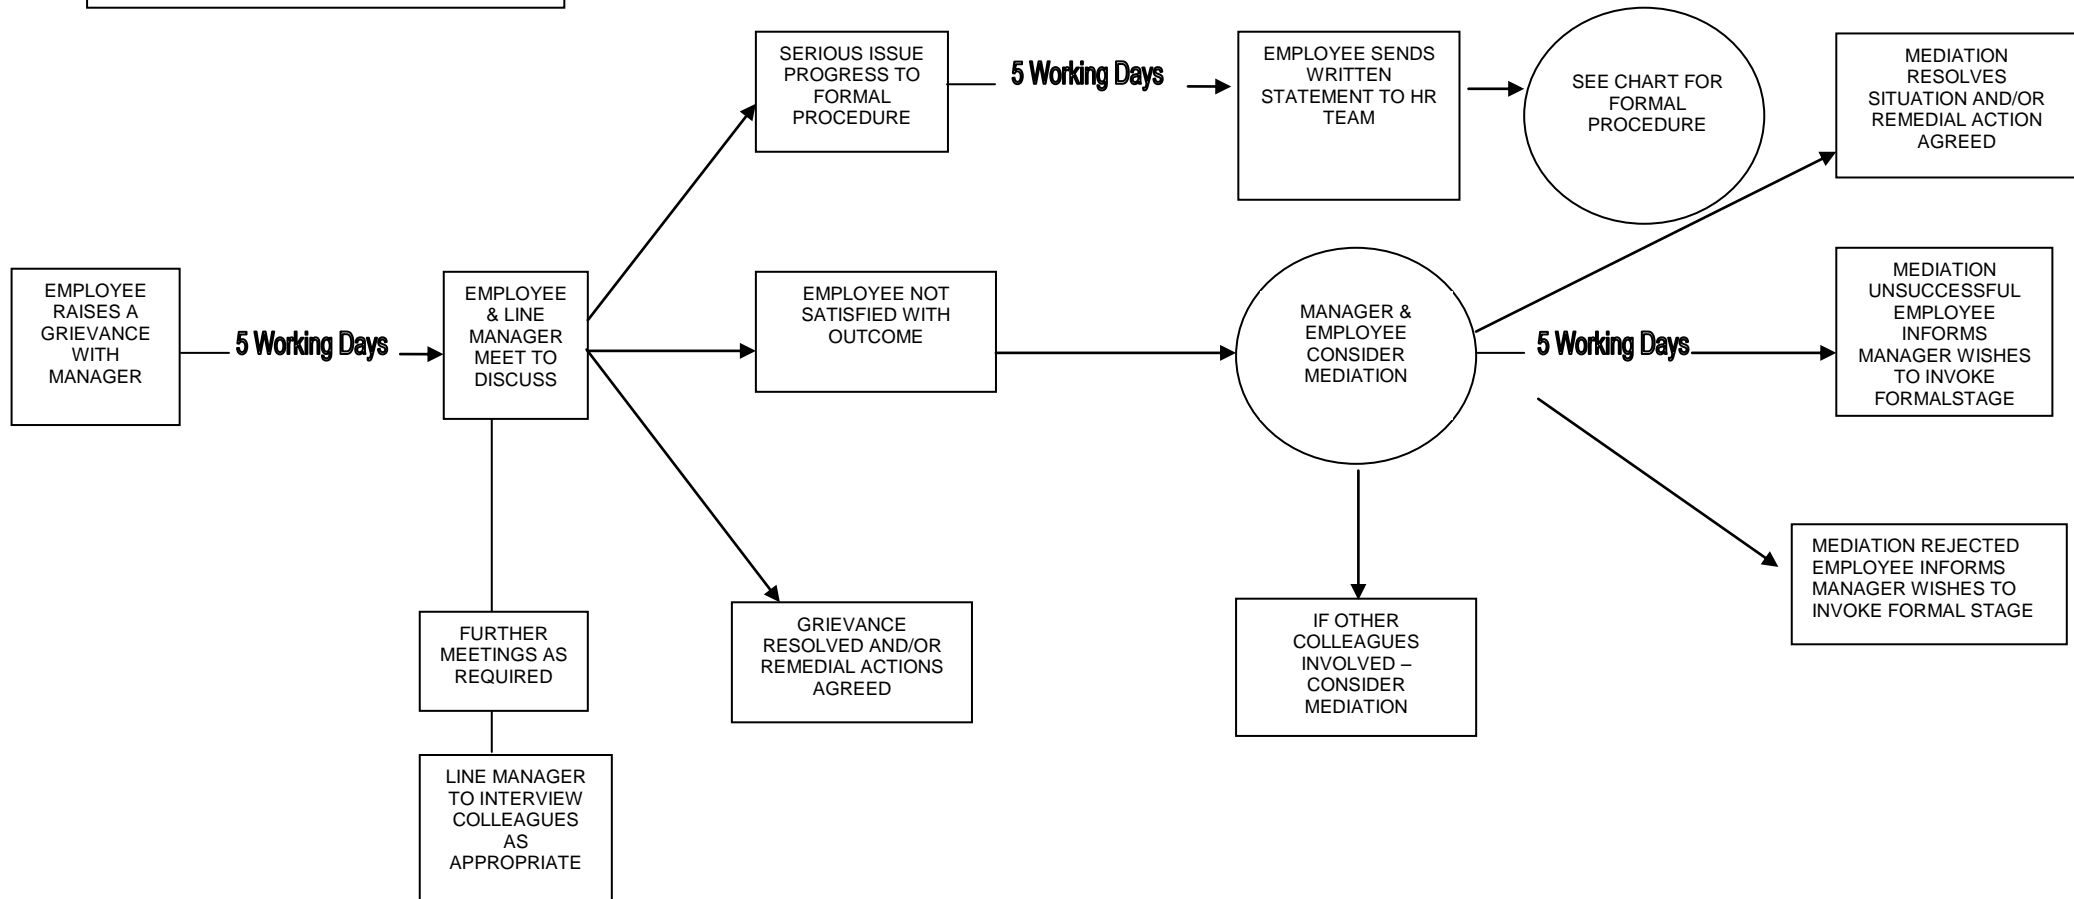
EMPLOYEE RAISES A GRIEVANCE WITH MANAGER

5 Working Days

EMPLOYEE & LINE MANAGER MEET TO DISCUSS

FURTHER MEETINGS AS REQUIRED

LINE MANAGER TO INTERVIEW COLLEAGUES AS APPROPRIATE

SERIOUS ISSUE PROGRESS TO FORMAL PROCEDURE

5 Working Days

EMPLOYEE SENDS WRITTEN STATEMENT TO HR TEAM

SEE CHART FOR FORMAL PROCEDURE

EMPLOYEE NOT SATISFIED WITH OUTCOME

GRIEVANCE RESOLVED AND/OR REMEDIAL ACTIONS AGREED

MANAGER & EMPLOYEE CONSIDER MEDIATION

IF OTHER COLLEAGUES INVOLVED – CONSIDER MEDIATION

MEDIATION RESOLVES SITUATION AND/OR REMEDIAL ACTION AGREED

5 Working Days

MEDIATION UNSUCCESSFUL EMPLOYEE INFORMS MANAGER WISHES TO INVOKE FORMALSTAGE

MEDIATION REJECTED EMPLOYEE INFORMS MANAGER WISHES TO INVOKE FORMAL STAGE